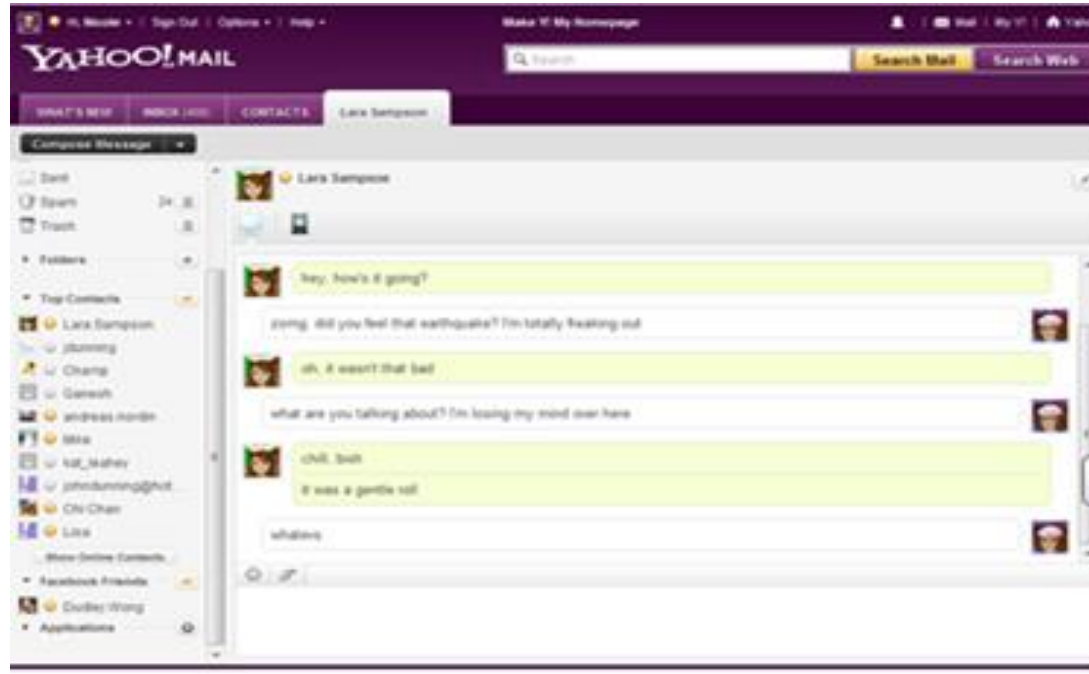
Hi, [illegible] | Sign Out | Options | Help

Make Y! My Homepage

Mail | My Y! | Y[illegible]

YAHOO! MAIL

Search

Search Mail

Search Web

WHAT'S NEW

INBOX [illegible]

CONTACTS

Lara Sampson

Compose Message

Sent

Spam

Trash

Folders

Top Contacts

Lara Sampson

jdunning

Champ

Ganesh

andreas.nordin

Mira

kat_leahey

johndunning@hot

CN Chan

Lisa

Show Online Contacts

Facebook Friends

Dudley Wong

Applications

Lara Sampson

hey, how's it going?

zomg, did you feel that earthquake? I'm totally freaking out

oh, it wasn't that bad

what are you talking about? I'm losing my mind over here

chill, bish

it was a gentle roll

whatevs